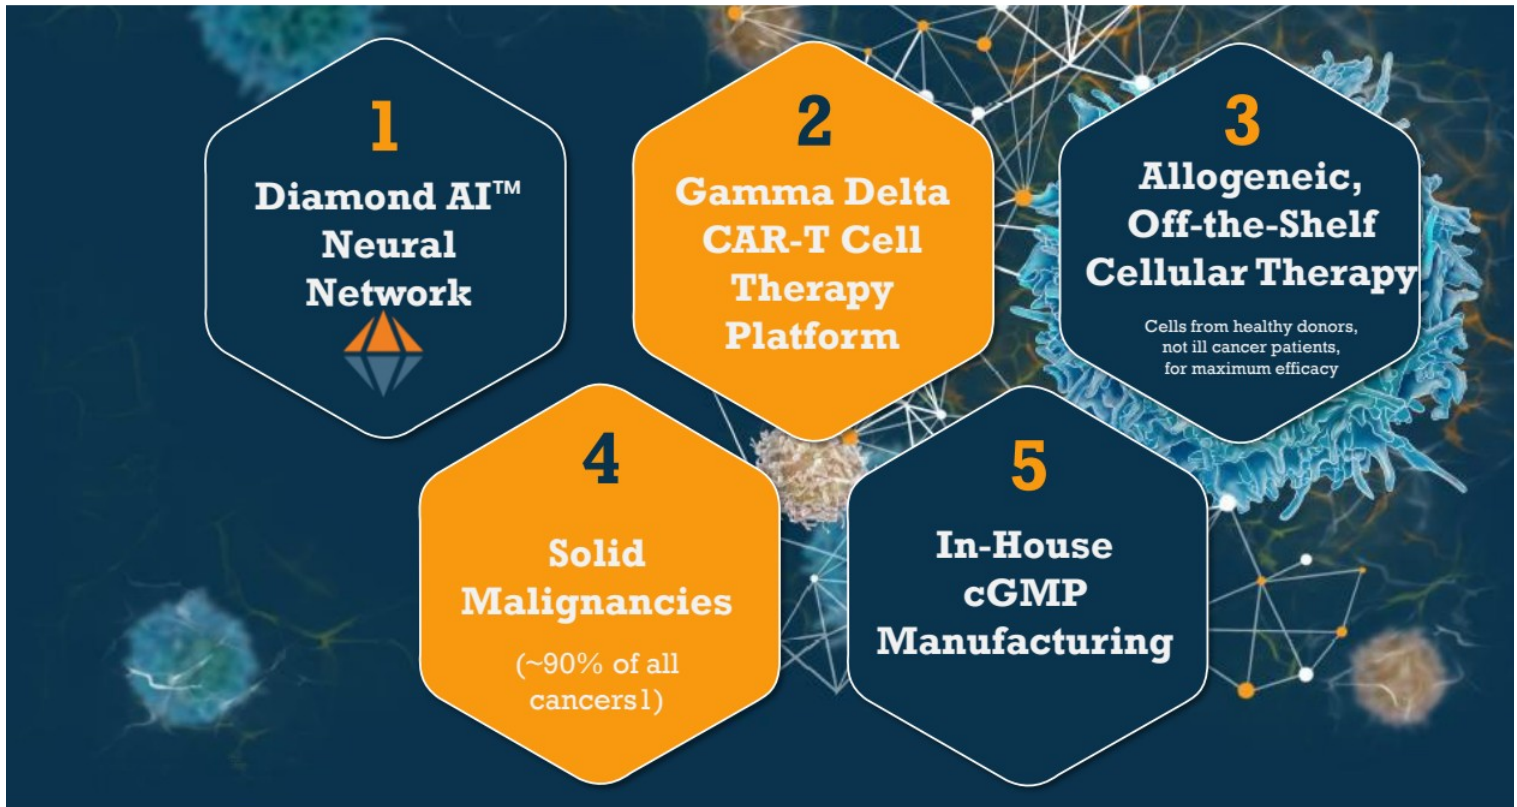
1

Diamond AI™ Neural Network

2

Gamma Delta CAR-T Cell Therapy Platform

3

Allogeneic, Off-the-Shelf Cellular Therapy

Cells from healthy donors, not ill cancer patients, for maximum efficacy

4

Solid Malignancies

(~90% of all cancers1)

5

In-House cGMP Manufacturing